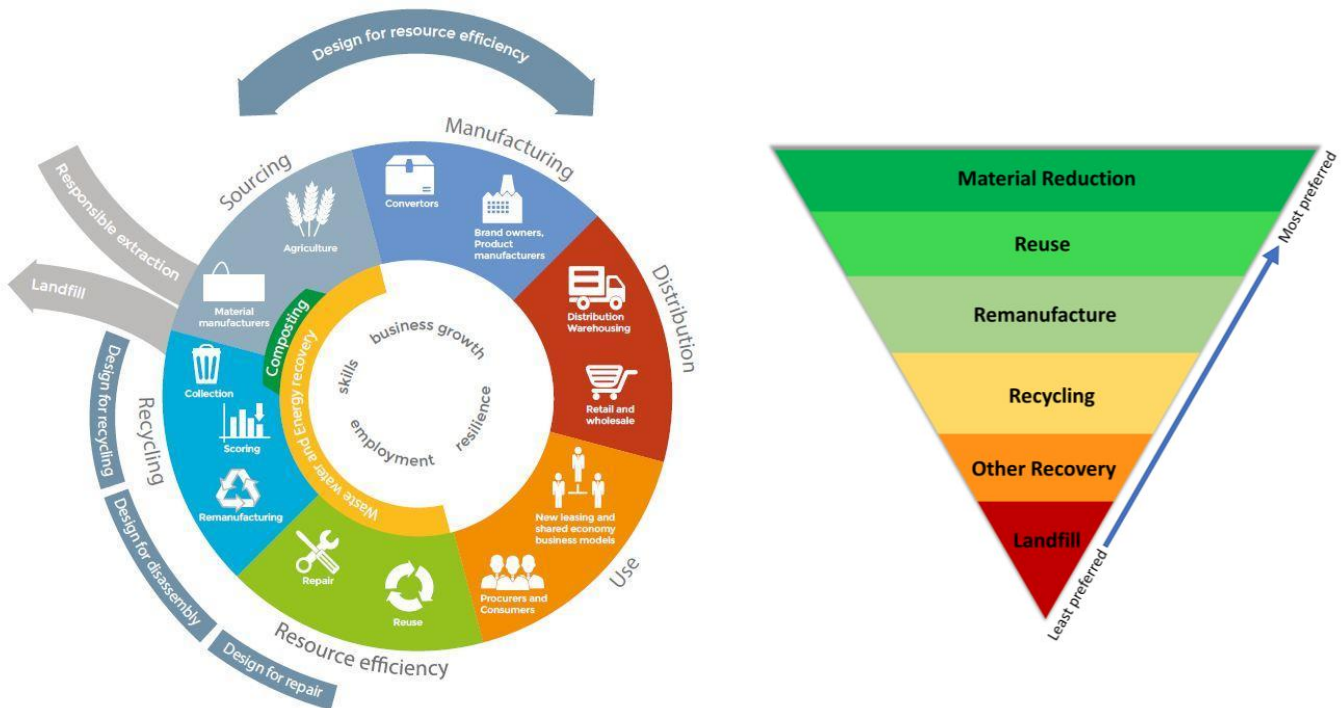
Design for resource efficiency

Manufacturing

Sourcing

Responsible extraction

Landfill

Agriculture

Convertors

Brand owners, Product manufacturers

Distribution

Distribution Warehousing

Material manufacturers

Composting

business growth

skills

resilience

employment

Waste water and Energy recovery

Retail and wholesale

Collection

Scoring

Remanufacturing

Recycling

Design for recycling

Design for disassembly

Design for repair

Repair

Reuse

Resource efficiency

New leasing and shared economy business models

Procurers and Consumers

Use

Material Reduction

Reuse

Remanufacture

Recycling

Other Recovery

Landfill

Most preferred

Least preferred